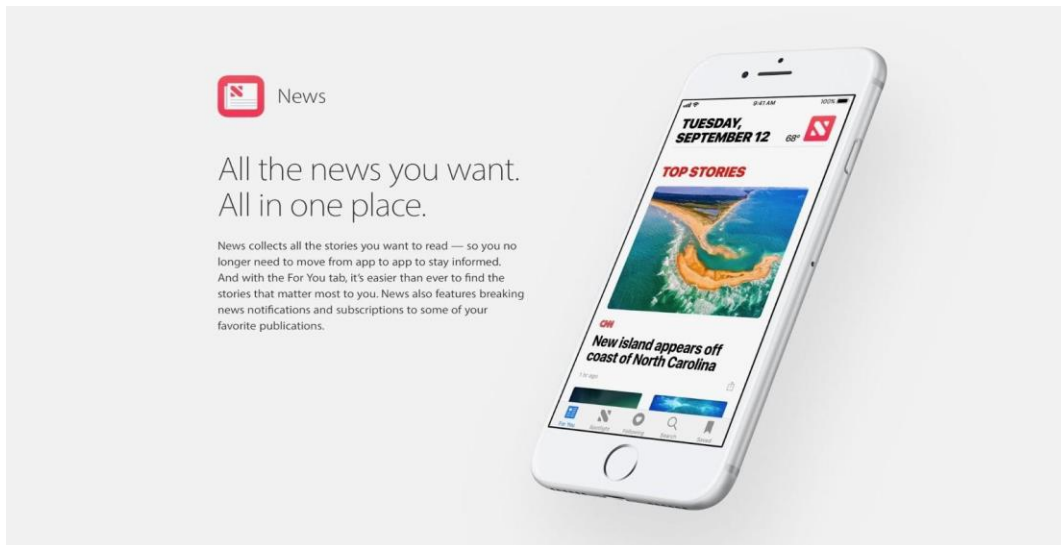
News

All the news you want.
All in one place.

News collects all the stories you want to read — so you no longer need to move from app to app to stay informed. And with the For You tab, it's easier than ever to find the stories that matter most to you. News also features breaking news notifications and subscriptions to some of your favorite publications.

9:41 AM
100%

TUESDAY, SEPTEMBER 12
68°

TOP STORIES

CNN

New island appears off coast of North Carolina

1 hr ago

For You
Spotlight
Following
Search
Saved